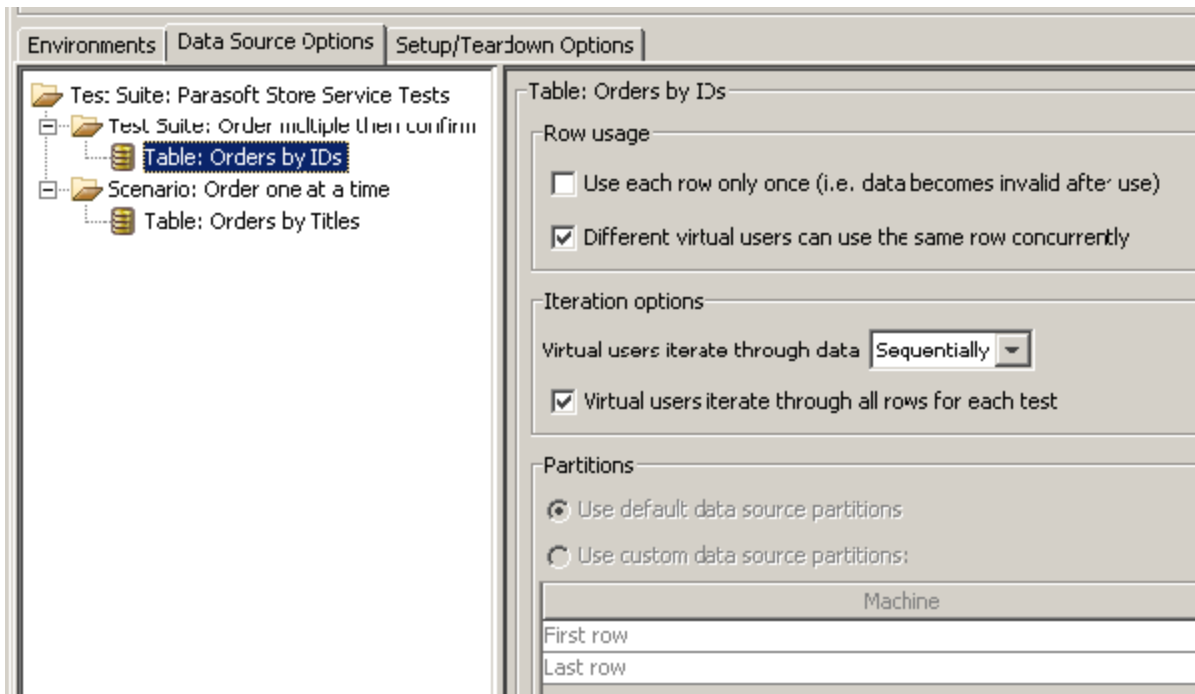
Environments | Data Source Options | Setup/Teardown Options

Tes: Suite: Parasoft Store Service Tests
Test Suite: Order multiple then confirm
Table: Orders by IDs
Scenario: Order one at a time
Table: Orders by Titles

Table: Orders by IDs

Row usage

Use each row only once (i.e. data becomes invalid after use)

Different virtual users can use the same row concurrently

Iteration options

Virtual users iterate through data Sequentially

Virtual users iterate through all rows for each test

Partitions

Use default data source partitions

Use custom data source partitions:

| | Machine |
|---|---|
| First row | |
| Last row | |